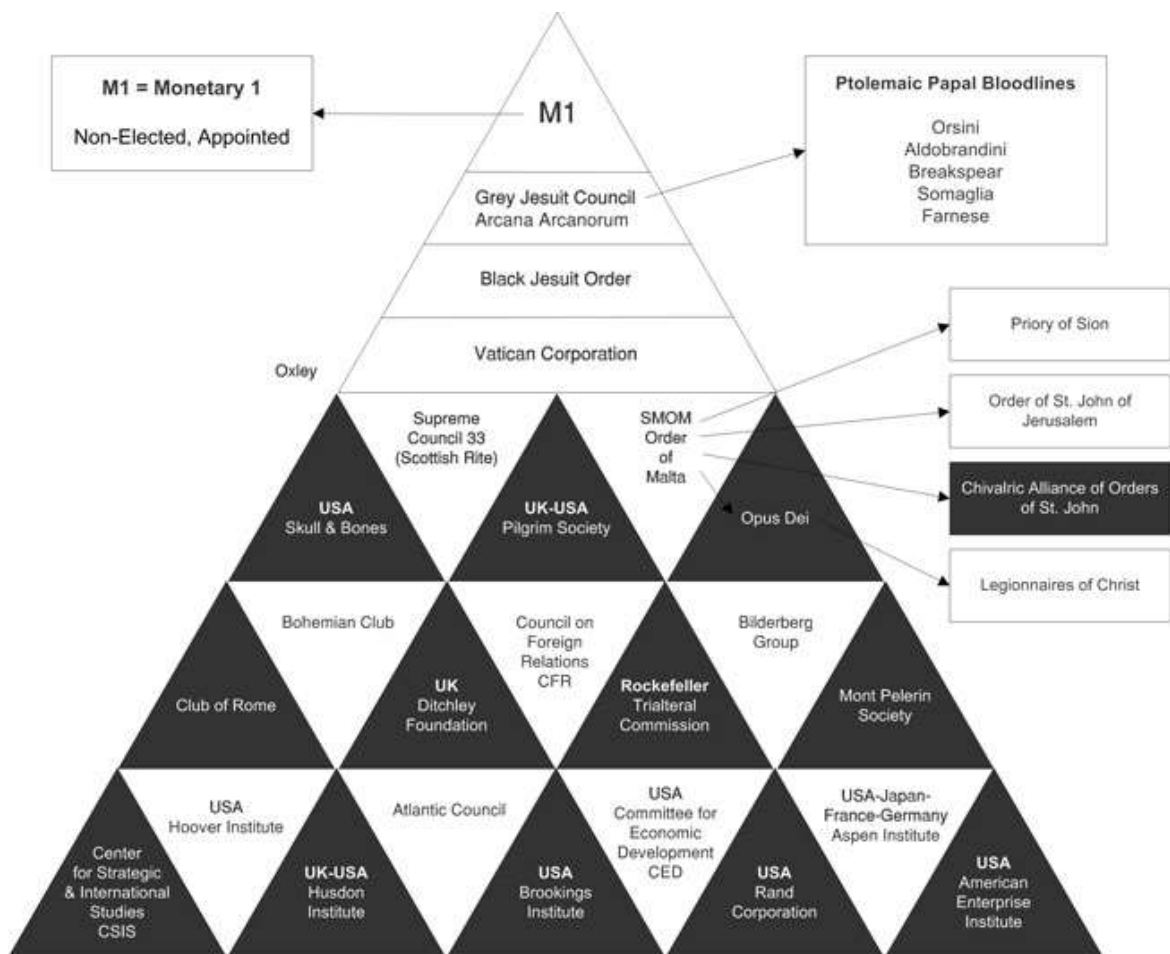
M1 = Monetary 1

Non-Elected, Appointed

M1

Ptolemaic Papal Bloodlines

Orsini
Aldobrandini
Breakspear
Somaglia
Farnese

Grey Jesuit Council
Arcana Arcanorum

Black Jesuit Order

Vatican Corporation

Oxley

Priory of Sion

Order of St. John of Jerusalem

Chivalric Alliance of Orders of St. John

Legionaires of Christ

USA
Skull & Bones

Supreme Council 33
(Scottish Rite)

UK-USA
Pilgrim Society

SMOM
Order
of
Malta

Opus Dei

Club of Rome

Bohemian Club

UK
Ditchley
Foundation

Council on Foreign Relations CFR

Rockefeller
Trialteral
Commission

Bilderberg
Group

Mont Pelerin
Society

Center for Strategic & International Studies CSIS

USA
Hoover Institute

UK-USA
Husdon
Institute

Atlantic Council

USA
Brookings
Institute

USA
Committee for Economic Development CED

USA
Rand
Corporation

USA-Japan-France-Germany
Aspen Institute

USA
American
Enterprise
Institute